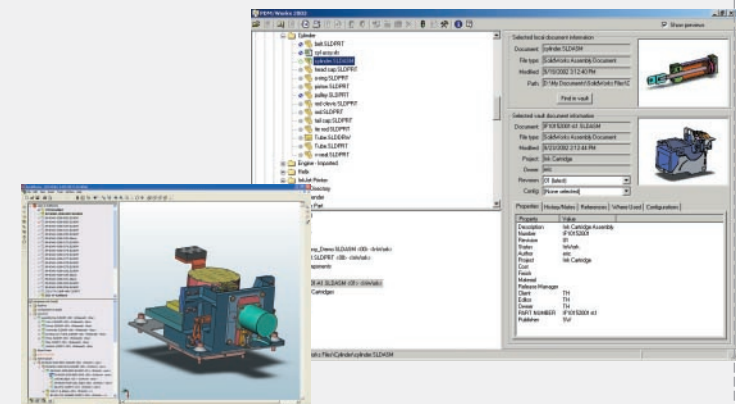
PDMWorks 2003

Show preview

Cylinder
bolt.SLDPRT
cyl assy.slt
cylinder.SLDASM
head cap.SLDPRT
o-ring.SLDPRT
piston.SLDPRT
pulley.SLDPRT
rod clevis.SLDPRT
rod.SLDPRT
tail cap.SLDPRT
tie rod.SLDPRT
Tube.SLDDRW
Tube.SLDPRT
v-rod.SLDPRT
Engine - Imported
Hello
InkJet Printer

Selected local document information
Document: cylinder.SLDASM
File type: SolidWorks Assembly Document
Modified: 8/19/2002 3:12:40 PM
Path: D:\My Documents\SolidWorks Files\C
Find in vault

Selected vault document information
Document: IF0015300I.vt1.SLDASM
File type: SolidWorks Assembly Document
Modified: 8/23/2002 3:12:48 PM
Project: Ink Cartridge
Owner: eric
Revision: 01 (latest)
Config: (None selected)

Properties | History/Notes | References | Where Used | Configurations

| Property | Value |
|---|---|
| Description | Ink Cartridge Assembly |
| Number | IF0015300I |
| Revision | 01 |
| Status | WsVett |
| Author | eric |
| Project | Ink Cartridge |
| Cost | |
| Finish | |
| Material | |
| Release Manager | |
| Client | TH |
| Editor | TH |
| Owner | TH |
| PART NUMBER | IF0015300I vt1 |
| Publisher | SW |

Cartridge

Files\Cylinder\cylinder.SLDASM